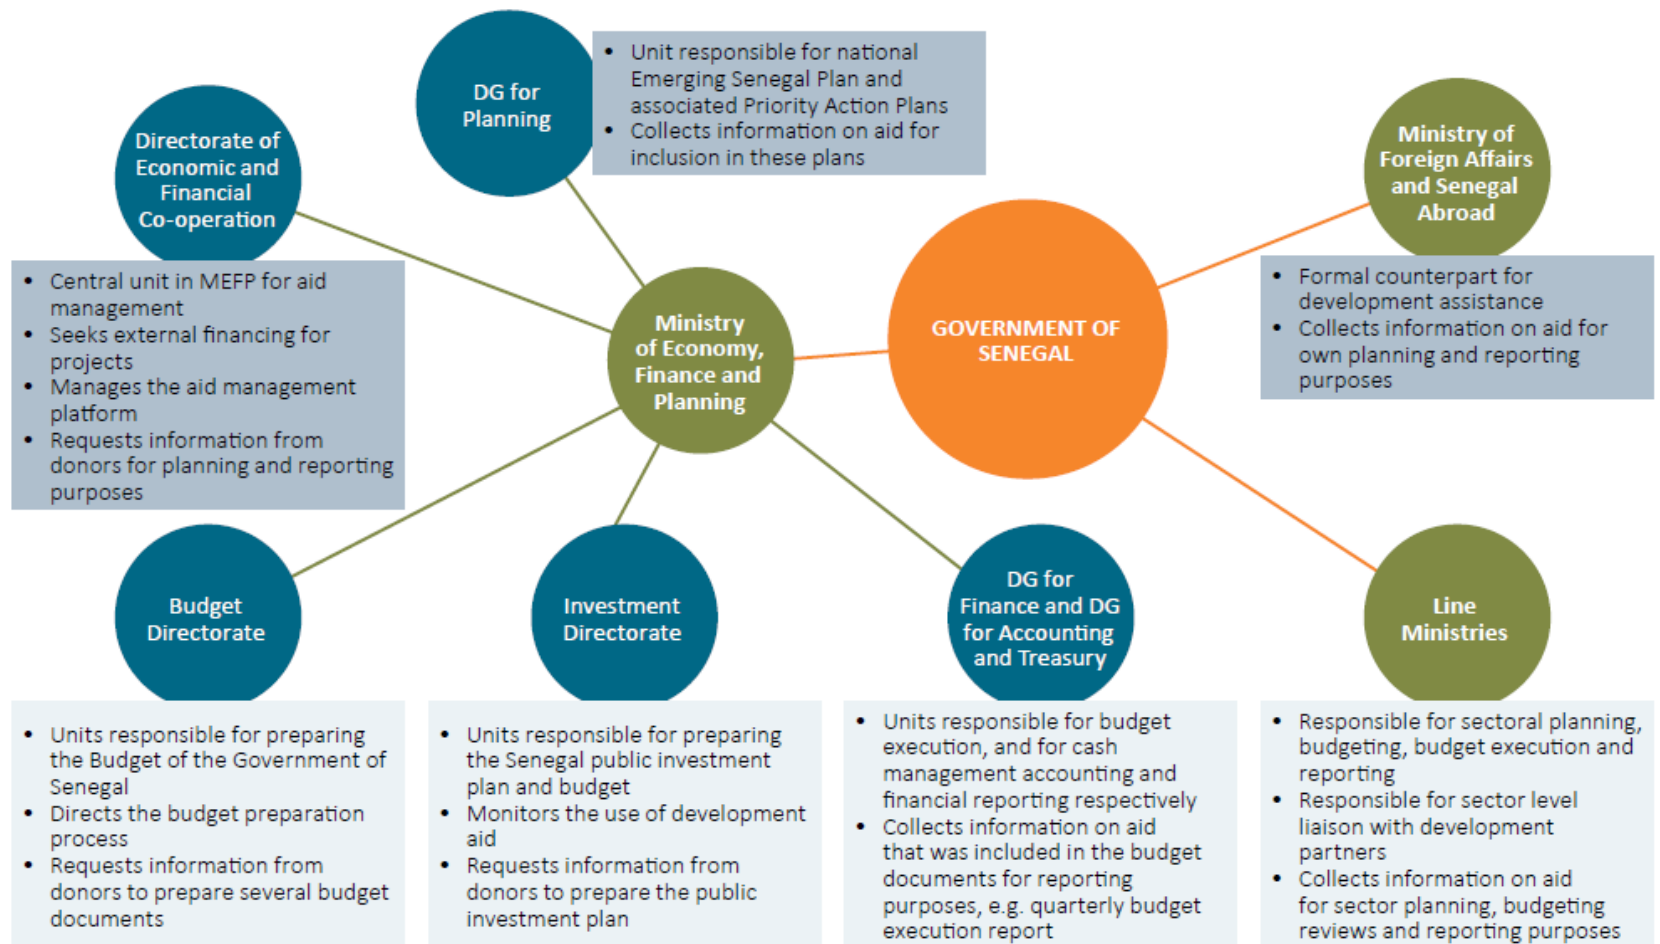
DG for Planning

- Unit responsible for national Emerging Senegal Plan and associated Priority Action Plans
- Collects information on aid for inclusion in these plans

Directorate of Economic and Financial Co-operation

- Central unit in MEFP for aid management
- Seeks external financing for projects
- Manages the aid management platform
- Requests information from donors for planning and reporting purposes

Ministry of Economy, Finance and Planning

GOVERNMENT OF SENEGAL

Ministry of Foreign Affairs and Senegal Abroad

- Formal counterpart for development assistance
- Collects information on aid for own planning and reporting purposes

Budget Directorate

Investment Directorate

DG for Finance and DG for Accounting and Treasury

Line Ministries

- Units responsible for preparing the Budget of the Government of Senegal
- Directs the budget preparation process
- Requests information from donors to prepare several budget documents

- Units responsible for preparing the Senegal public investment plan and budget
- Monitors the use of development aid
- Requests information from donors to prepare the public investment plan

- Units responsible for budget execution, and for cash management accounting and financial reporting respectively
- Collects information on aid that was included in the budget documents for reporting purposes, e.g. quarterly budget execution report

- Responsible for sectoral planning, budgeting, budget execution and reporting
- Responsible for sector level liaison with development partners
- Collects information on aid for sector planning, budgeting reviews and reporting purposes